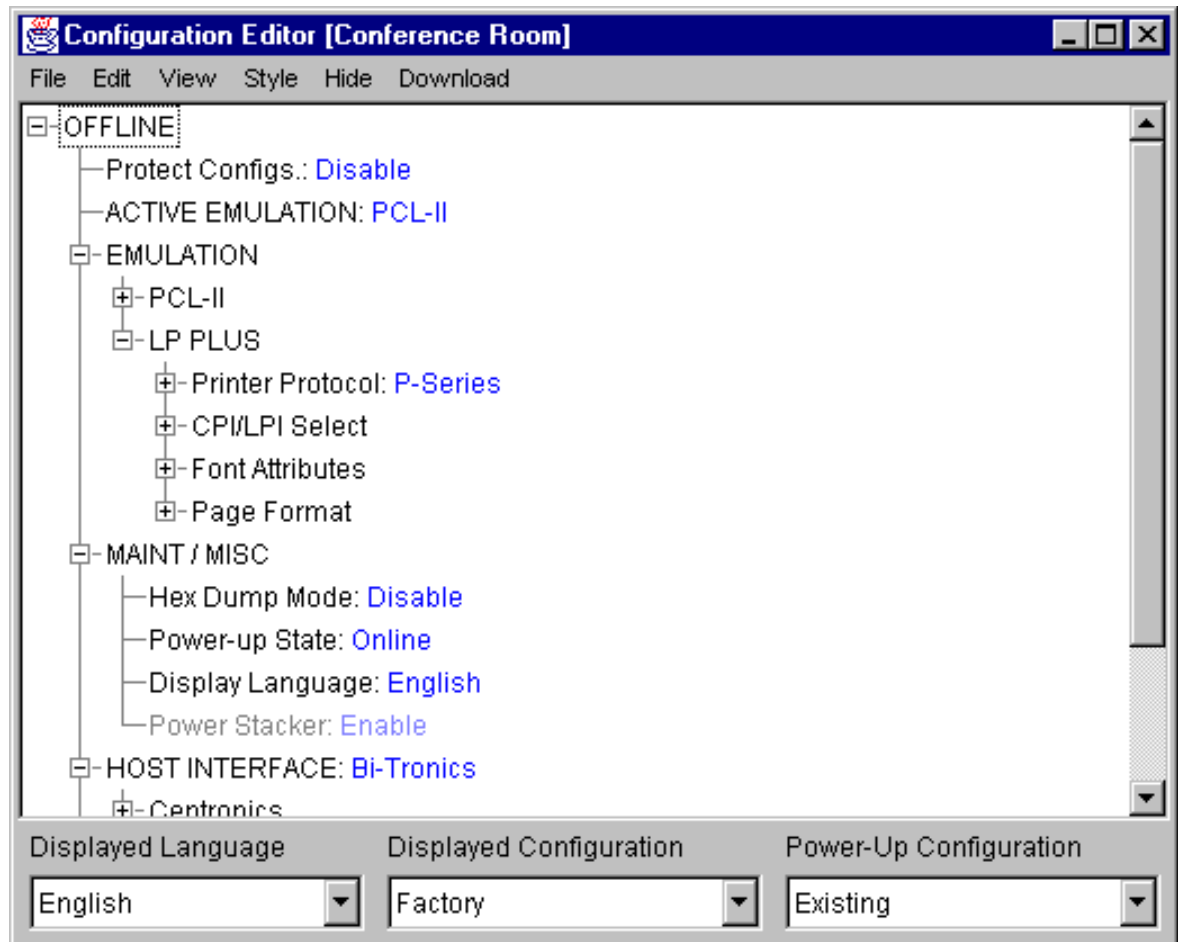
Configuration Editor [Conference Room]

File Edit View Style Hide Download

OFFLINE
Protect Configs.: Disable
ACTIVE EMULATION: PCL-II
EMULATION
PCL-II
LP PLUS
Printer Protocol: P-Series
CPI/LPI Select
Font Attributes
Page Format
MAINT / MISC
Hex Dump Mode: Disable
Power-up State: Online
Display Language: English
Power Stacker: Enable
HOST INTERFACE: Bi-Tronics
Centronics

Displayed Language
English
Displayed Configuration
Factory
Power-Up Configuration
Existing